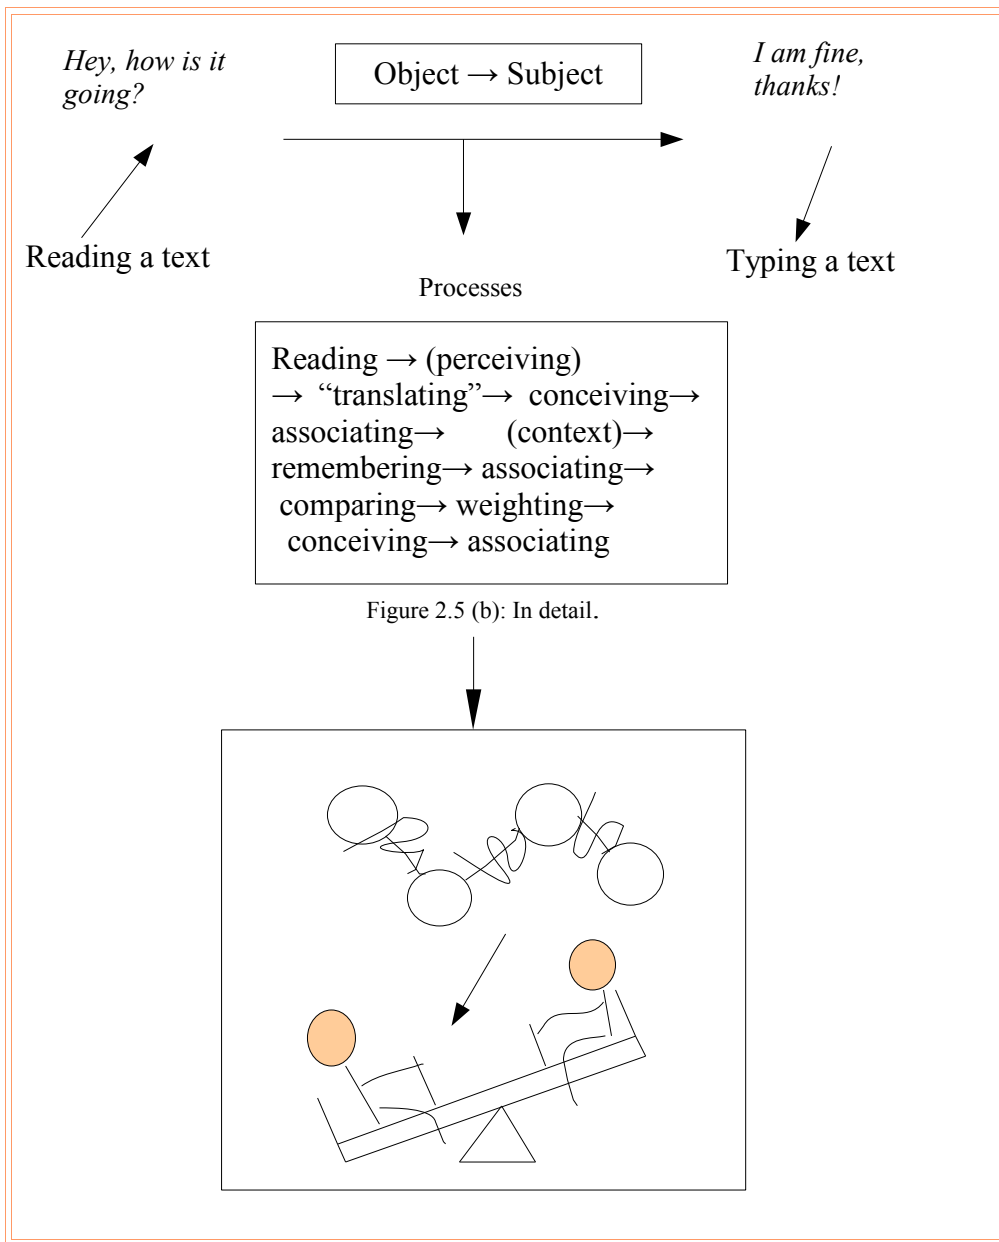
Hey, how is it going?

Object → Subject

I am fine, thanks!

Reading a text

Typing a text

Processes

Reading → (perceiving) → "translating"→ conceiving→ associating→ (context)→ remembering→ associating→ comparing→ weighting→ conceiving→ associating

Figure 2.5 (b): In detail.